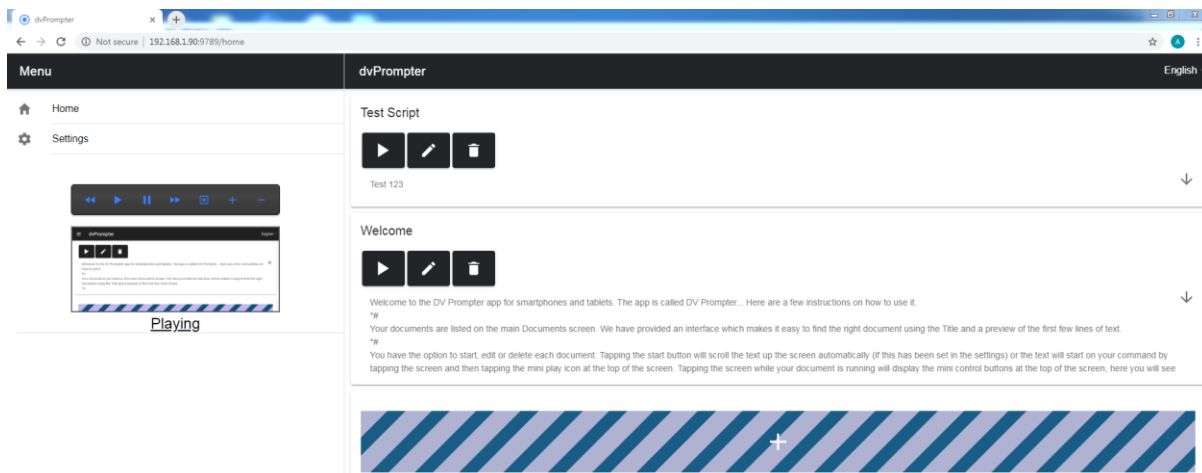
dvPrompter ×

Not secure | 192.168.1.90:9789/home

Menu

Home

Settings

dvPrompter

English

Playing

dvPrompter English

Test Script

Test 123

Welcome

Welcome to the DV Prompter app for smartphones and tablets. The app is called DV Prompter... Here are a few instructions on how to use it.
*#
Your documents are listed on the main Documents screen. We have provided an interface which makes it easy to find the right document using the Title and a preview of the first few lines of text.
*#
You have the option to start, edit or delete each document. Tapping the start button will scroll the text up the screen automatically (if this has been set in the settings) or the text will start on your command by tapping the screen and then tapping the mini play icon at the top of the screen. Tapping the screen while your document is running will display the mini control buttons at the top of the screen, here you will see

+